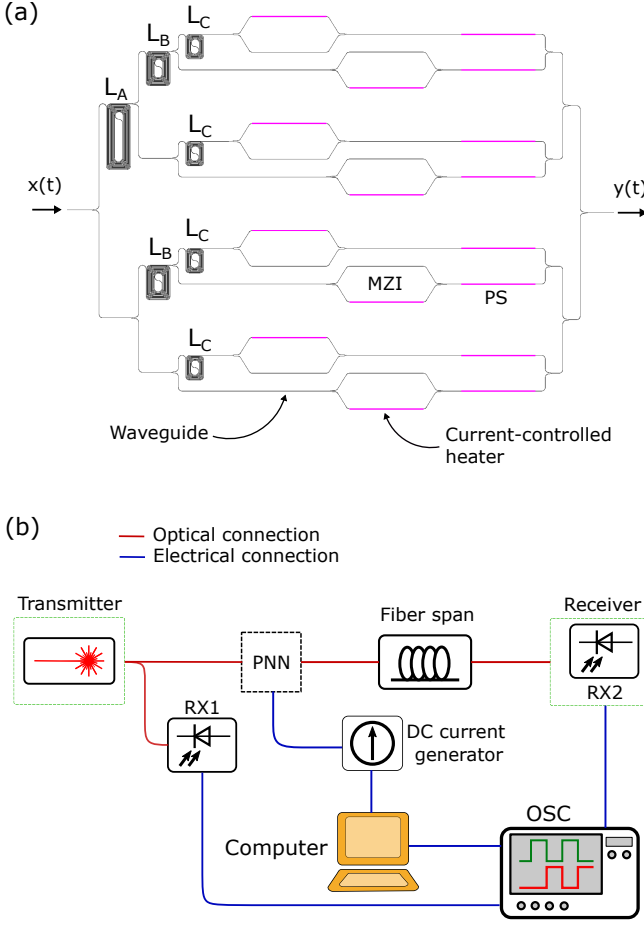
(a)

$L_B$ $L_C$

$L_A$

$L_C$

x(t)

y(t)

$L_B$ $L_C$

MZI

PS

$L_C$

Waveguide

Current-controlled heater

(b)

Optical connection
Electrical connection

Transmitter

PNN

Fiber span

Receiver

RX2

RX1

DC current generator

OSC

Computer